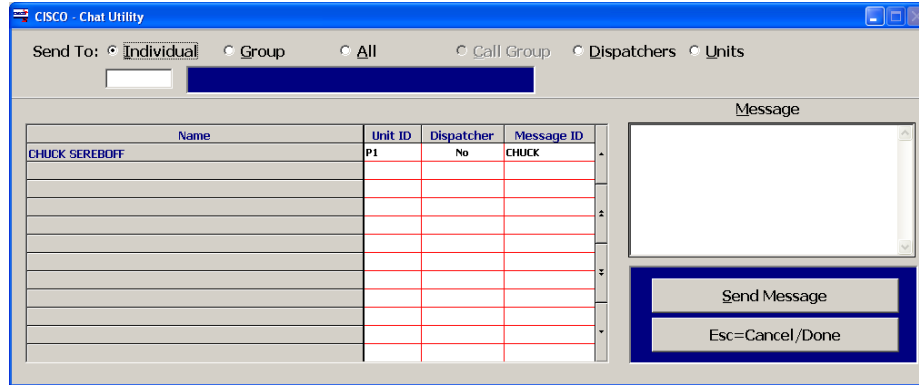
CISCO - Chat Utility

Send To: Individual Group All Call Group Dispatchers Units

| Name | Unit ID | Dispatcher | Message ID |
|---|---|---|---|
| CHUCK SEREBOFF | P1 | No | CHUCK |
| | | | |
| | | | |
| | | | |
| | | | |
| | | | |
| | | | |
| | | | |
| | | | |
| | | | |
| | | | |
| | | | |

Message

Send Message

Esc=Cancel/Done